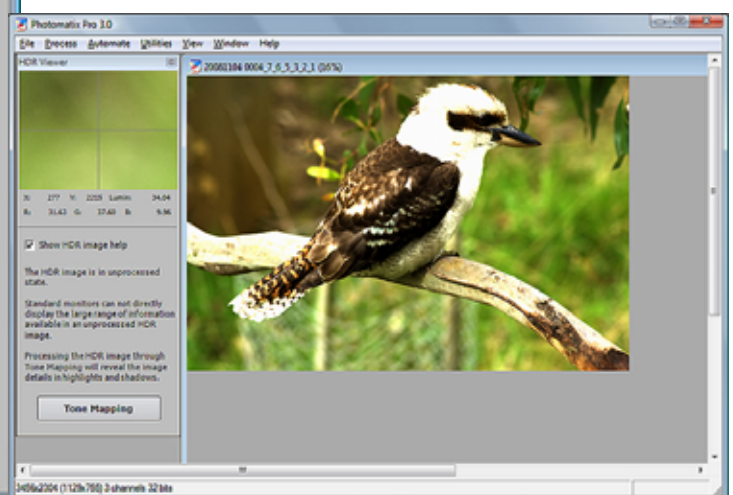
Photomatix Pro 3.0

File Process Automate Utilities View Window Help

HDR Viewer

20081104 0004_7_6_5_3_2_1 (35%)

X: 277 Y: 2205 Lumin: 34.04
R: 31.62 G: 37.60 B: 9.96

Show HDR image help

The HDR image is in unprocessed state.

Standard monitors can not directly display the large range of information available in an unprocessed HDR image.

Processing the HDR image through Tone Mapping will reveal the image details in highlights and shadows.

Tone Mapping

3456x2304 (1129x755) 3 channels 32 bits